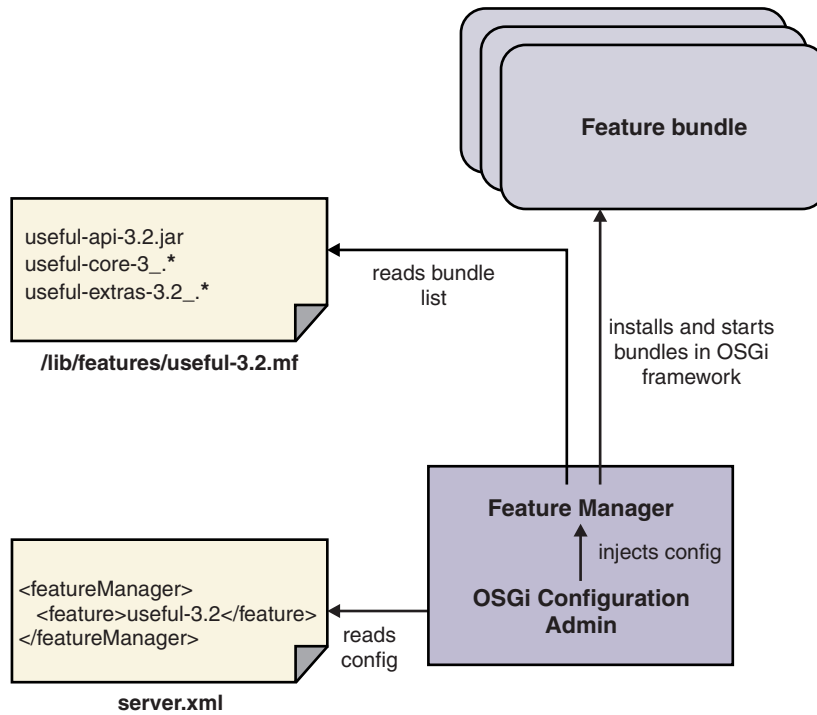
Feature bundle

useful-api-3.2.jar
useful-core-3_.*
useful-extras-3.2_.*

/lib/features/useful-3.2.mf

reads bundle list

installs and starts bundles in OSGi framework

Feature Manager

injects config

OSGi Configuration Admin

<featureManager>
<feature>useful-3.2</feature>
</featureManager>

reads config

server.xml